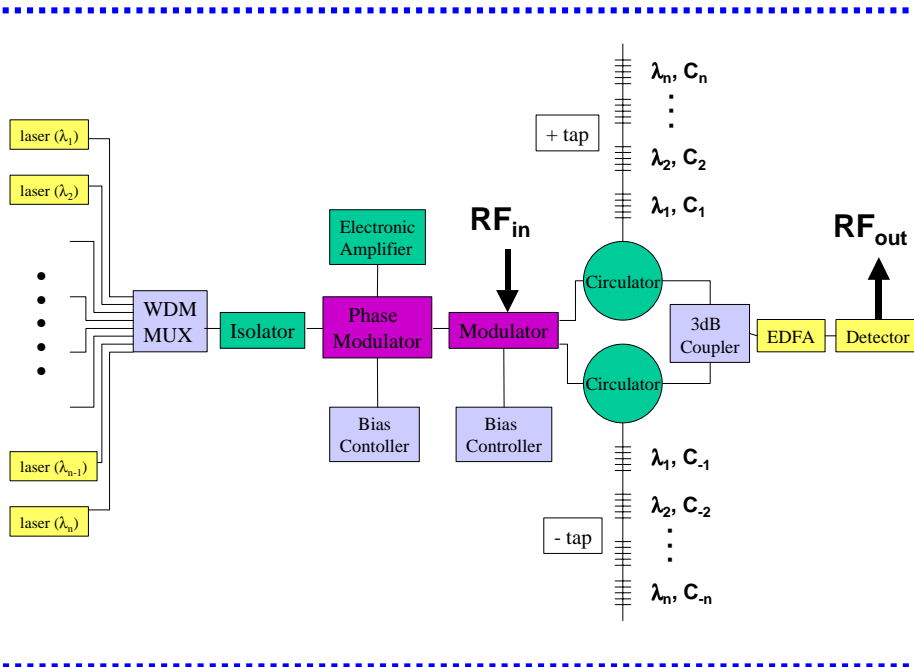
laser ($\lambda_1$)

laser ($\lambda_2$)

laser ($\lambda_{n-1}$)

laser ($\lambda_n$)

WDM MUX

Isolator

Electronic Amplifier

Phase Modulator

Bias Contoller

$RF_{in}$

Modulator

Bias Controller

+ tap

$\lambda_n$, $C_n$

$\lambda_2$, $C_2$

$\lambda_1$, $C_1$

Circulator

Circulator

3dB Coupler

EDFA

Detector

$RF_{out}$

$\lambda_1$, $C_{-1}$

$\lambda_2$, $C_{-2}$

- tap

$\lambda_n$, $C_{-n}$